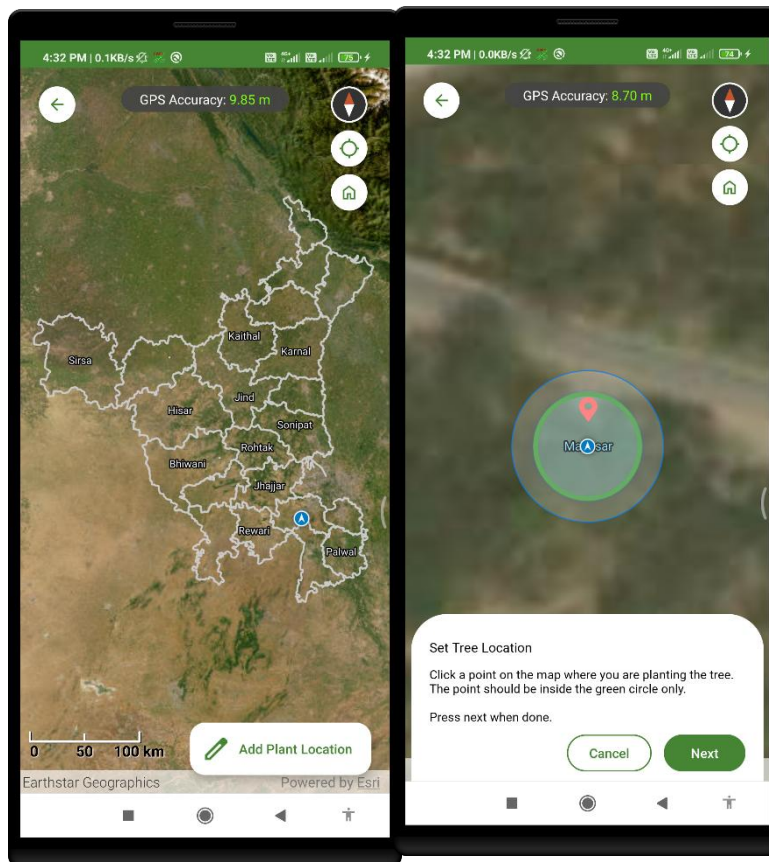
4:32 PM | 0.1KB/s

75

GPS Accuracy: 9.85 m

Sirsa
Kaithal
Karnal
Hisar
Jind
Sonipat
Rohtak
Bhiwani
Jhajjar
Rewari
Palwal

0
50
100 km

Add Plant Location

Earthstar Geographics
Powered by Esri

4:32 PM | 0.0KB/s

74

GPS Accuracy: 8.70 m

Ma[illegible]sar

Set Tree Location

Click a point on the map where you are planting the tree. The point should be inside the green circle only.

Press next when done.

Cancel
Next